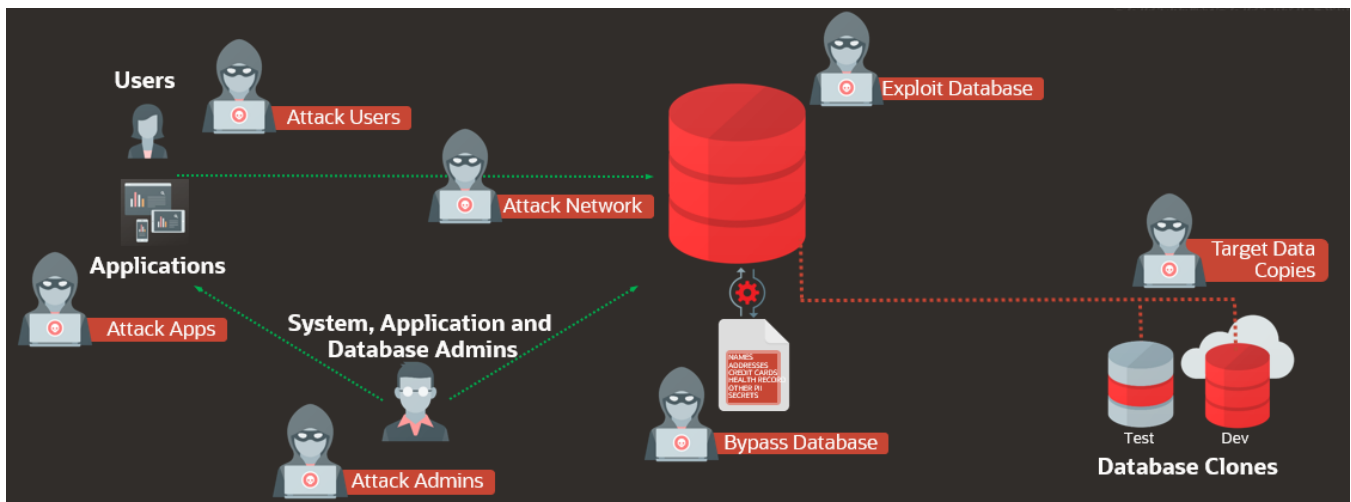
Users

Attack Users

Attack Network

Exploit Database

Applications

Attack Apps

System, Application and Database Admins

Attack Admins

NAMES
ADDRESSES
CREDIT CARDS
HEALTH RECORD
OTHER PII
SECRETS

Bypass Database

Target Data Copies

Test

Dev

Database Clones